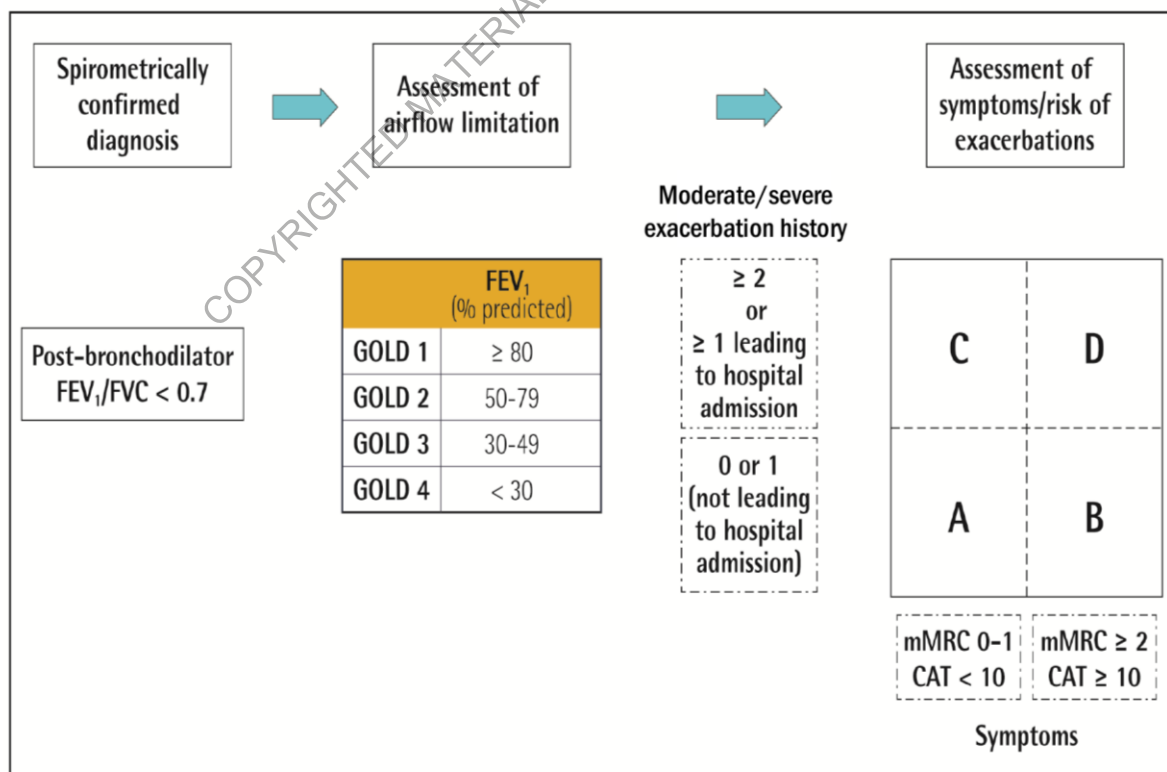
Spirometrically confirmed diagnosis

Assessment of airflow limitation

Assessment of symptoms/risk of exacerbations

COPYRIGHTED MATERIAL

Post-bronchodilator $FEV_1/FVC < 0.7$

| | $FEV_1$ (% predicted) |
|---|---|
| GOLD 1 | ≥ 80 |
| GOLD 2 | 50-79 |
| GOLD 3 | 30-49 |
| GOLD 4 | < 30 |

Moderate/severe exacerbation history

≥ 2 or ≥ 1 leading to hospital admission

0 or 1 (not leading to hospital admission)

C

D

A

B

mMRC 0-1 CAT < 10

mMRC ≥ 2 CAT ≥ 10

Symptoms